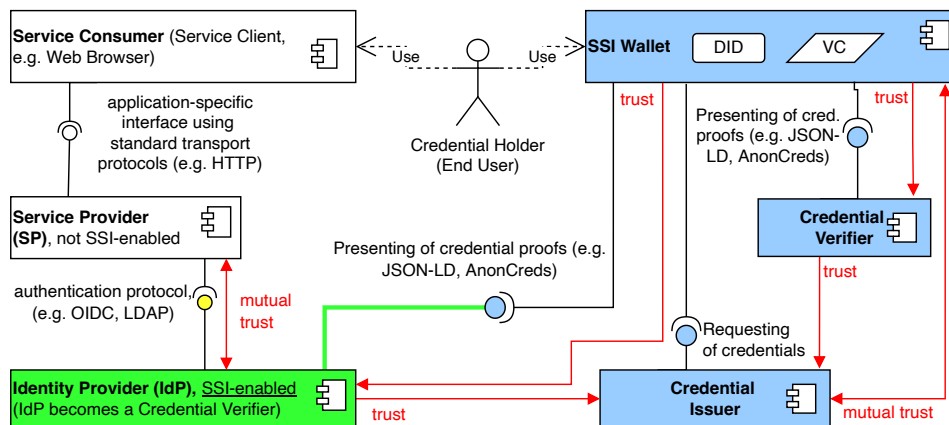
Service Consumer (Service Client, e.g. Web Browser)

Use

Use

SSI Wallet

DID

VC

Credential Holder (End User)

application-specific interface using standard transport protocols (e.g. HTTP)

trust

Presenting of cred. proofs (e.g. JSON-LD, AnonCreds)

trust

Service Provider (SP), not SSI-enabled

Credential Verifier

Presenting of credential proofs (e.g. JSON-LD, AnonCreds)

trust

authentication protocol, (e.g. OIDC, LDAP)

mutual trust

Requesting of credentials

Identity Provider (IdP), SSI-enabled (IdP becomes a Credential Verifier)

trust

Credential Issuer

mutual trust